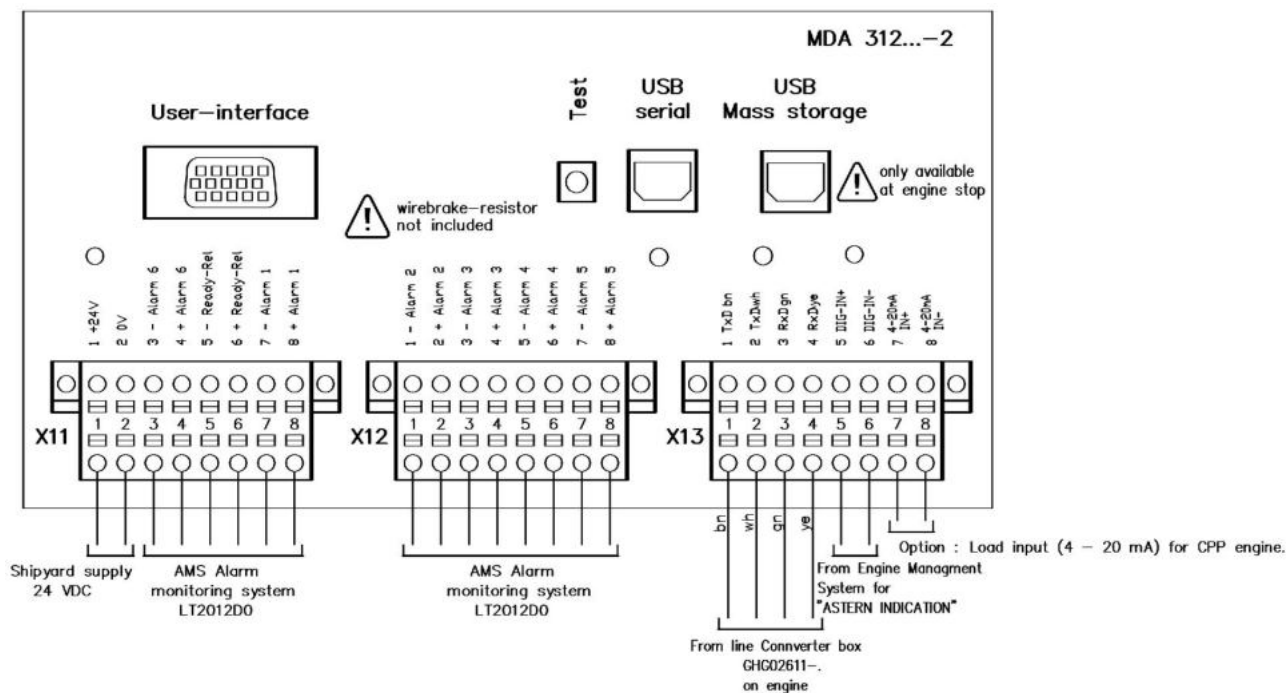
MDA 312...–2

User–interface

Test

USB
serial

USB
Mass storage

only available
at engine stop

wirebrake–resistor
not included

1 +24V
2 0V
3 – Alarm 6
4 + Alarm 6
5 – Ready–Rel
6 + Ready–Rel
7 – Alarm 1
8 + Alarm 1

1 – Alarm 2
2 + Alarm 2
3 – Alarm 3
4 + Alarm 3
5 – Alarm 4
6 + Alarm 4
7 – Alarm 5
8 + Alarm 5

1 TxD bn
2 TxDwh
3 RxDgn
4 RxDye
5 DIG–IN+
6 DIG–IN–
7 4–20mA IN+
8 4–20mA IN–

X11
1 2 3 4 5 6 7 8

X12
1 2 3 4 5 6 7 8

X13
1 2 3 4 5 6 7 8

bn wh gn ye

Option : Load input (4 – 20 mA) for CPP engine.

Shipyard supply
24 VDC

AMS Alarm
monitoring system
LT2012D0

AMS Alarm
monitoring system
LT2012D0

From Engine Managment
System for
"ASTERN INDICATION"

From line Connverter box
GHG02611–.
on engine